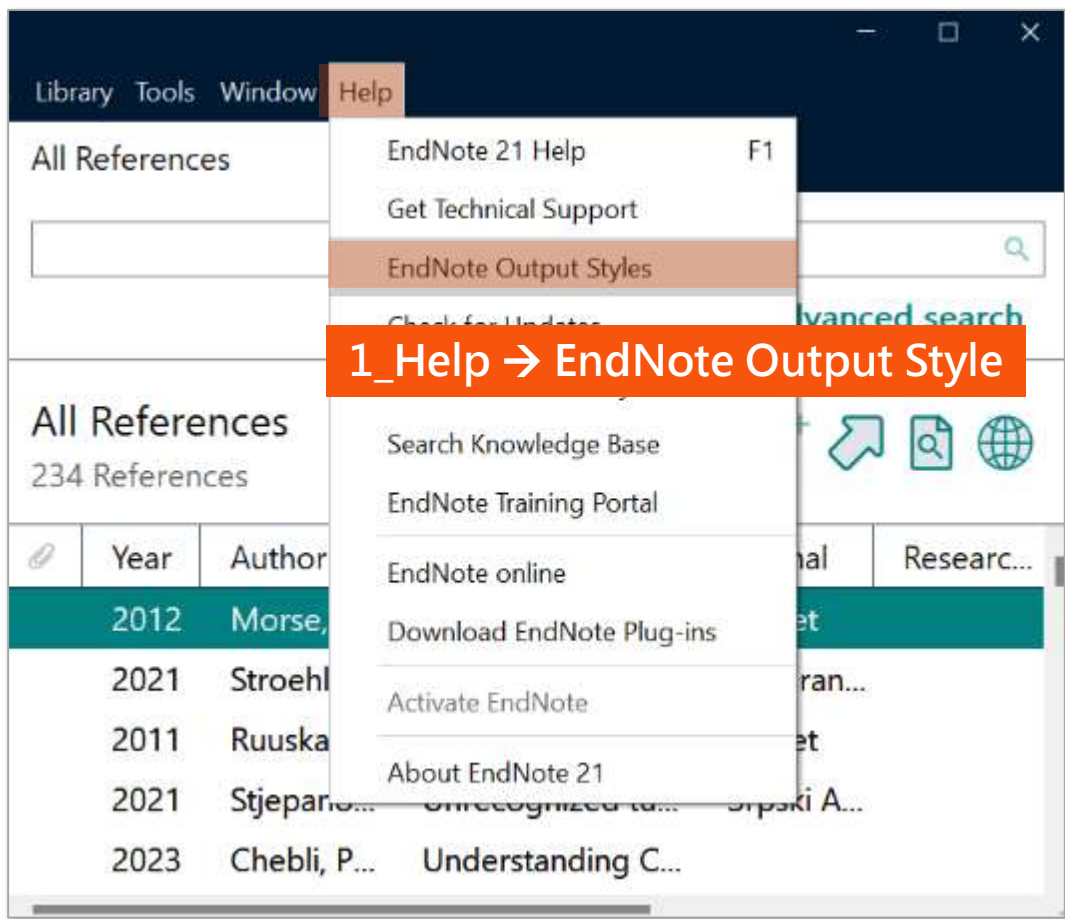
Library Tools Window Help

All References

EndNote 21 Help F1
Get Technical Support
EndNote Output Styles
Check for Updates
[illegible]
Search Knowledge Base
EndNote Training Portal
EndNote online
Download EndNote Plug-ins
Activate EndNote
About EndNote 21

dvanced search

1_Help → EndNote Output Style

All References
234 References

| | Year | Author | | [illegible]nal | Researc... |
|---|---|---|---|---|---|
| | 2012 | Morse, | | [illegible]et | |
| | 2021 | Stroehl | | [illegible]ran... | |
| | 2011 | Ruuska | | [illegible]et | |
| | 2021 | Stjepano... | Unrecognized tu... | Srpski A... | |
| | 2023 | Chebli, P... | Understanding C... | | |